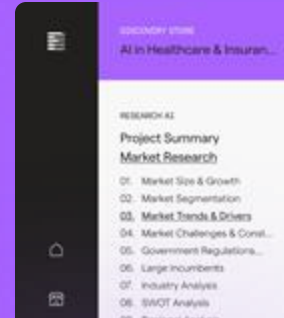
DISCOVERY STORE
AI in Healthcare & Insuran...

RESEARCH AI
Project Summary
Market Research

01. Market Size & Growth
02. Market Segmentation
03. Market Trends & Drivers
04. Market Challenges & Const...
05. Government Regulations...
06. Large Incumbents
07. Industry Analysis
08. SWOT Analysis
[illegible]